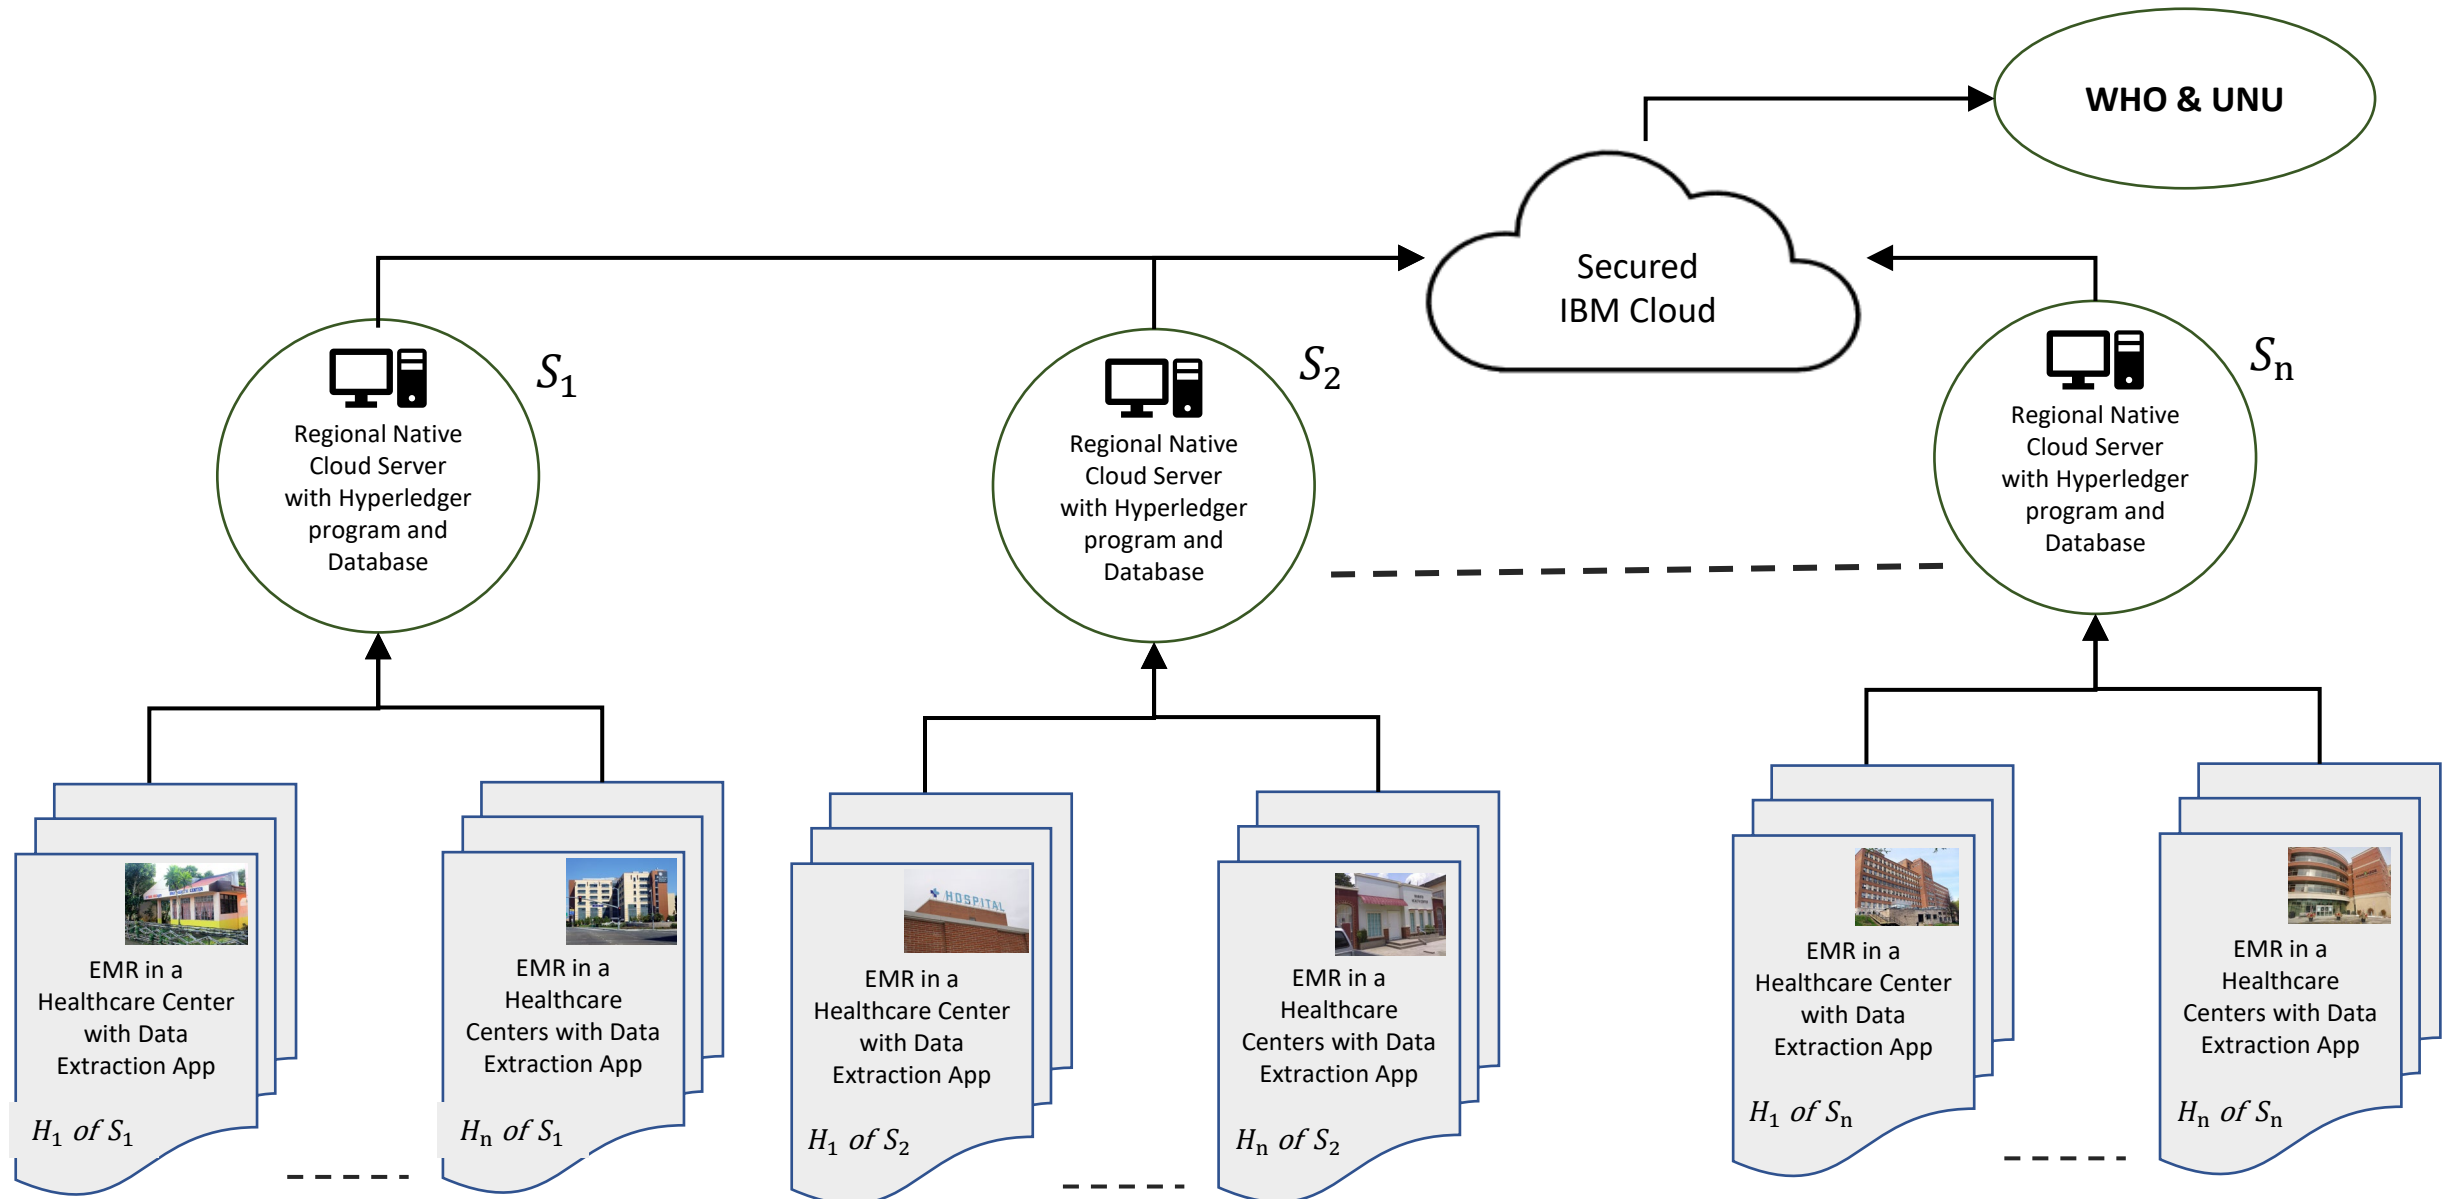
WHO & UNU

Secured IBM Cloud

Regional Native Cloud Server with Hyperledger program and Database

$S_1$

Regional Native Cloud Server with Hyperledger program and Database

$S_2$

Regional Native Cloud Server with Hyperledger program and Database

$S_n$

EMR in a Healthcare Center with Data Extraction App

$H_1$ of $S_1$

EMR in a Healthcare Centers with Data Extraction App

$H_n$ of $S_1$

EMR in a Healthcare Center with Data Extraction App

$H_1$ of $S_2$

EMR in a Healthcare Centers with Data Extraction App

$H_n$ of $S_2$

EMR in a Healthcare Center with Data Extraction App

$H_1$ of $S_n$

EMR in a Healthcare Centers with Data Extraction App

$H_n$ of $S_n$